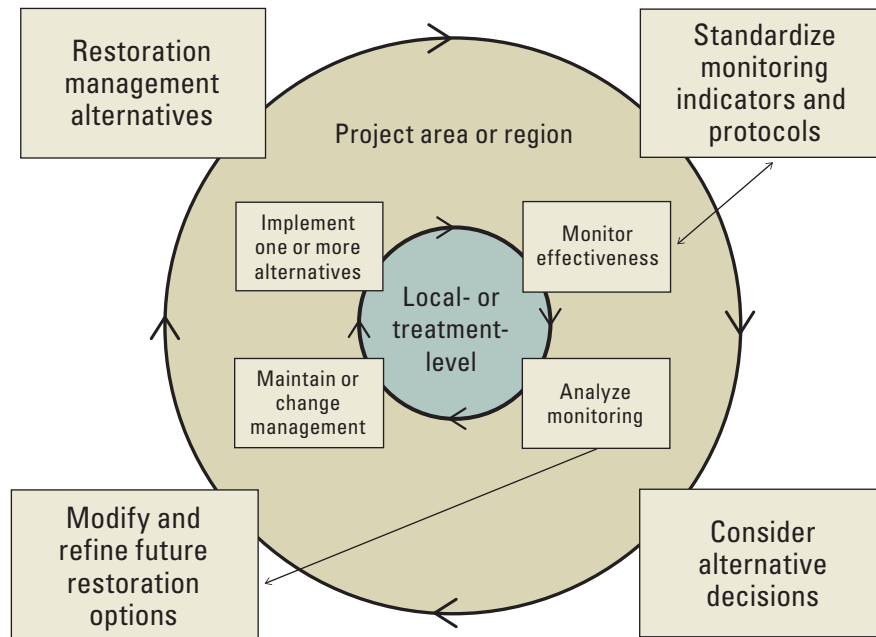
Restoration management alternatives

Standardize monitoring indicators and protocols

Project area or region

Implement one or more alternatives

Monitor effectiveness

Local- or treatment-level

Maintain or change management

Analyze monitoring

Modify and refine future restoration options

Consider alternative decisions